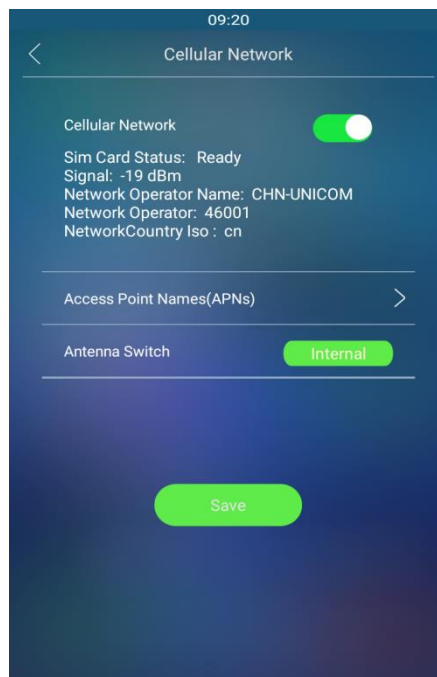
09:20

Cellular Network

Cellular Network

Sim Card Status: Ready
Signal: -19 dBm
Network Operator Name: CHN-UNICOM
Network Operator: 46001
NetworkCountry Iso : cn

Access Point Names(APNs)

Antenna Switch

Internal

Save